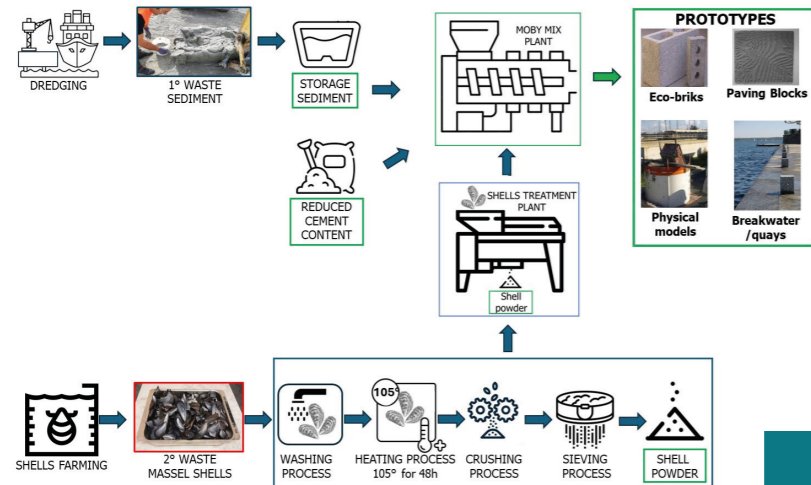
DREDGING

1° WASTE SEDIMENT

STORAGE SEDIMENT

MOBY MIX PLANT

PROTOTYPES

Eco-briks

Paving Blocks

Physical models

Breakwater /quays

REDUCED CEMENT CONTENT

SHELLS TREATMENT PLANT

Shell powder

SHELLS FARMING

2° WASTE MASSEL SHELLS

WASHING PROCESS

105°

HEATING PROCESS 105° for 48h

CRUSHING PROCESS

SIEVING PROCESS

SHELL POWDER